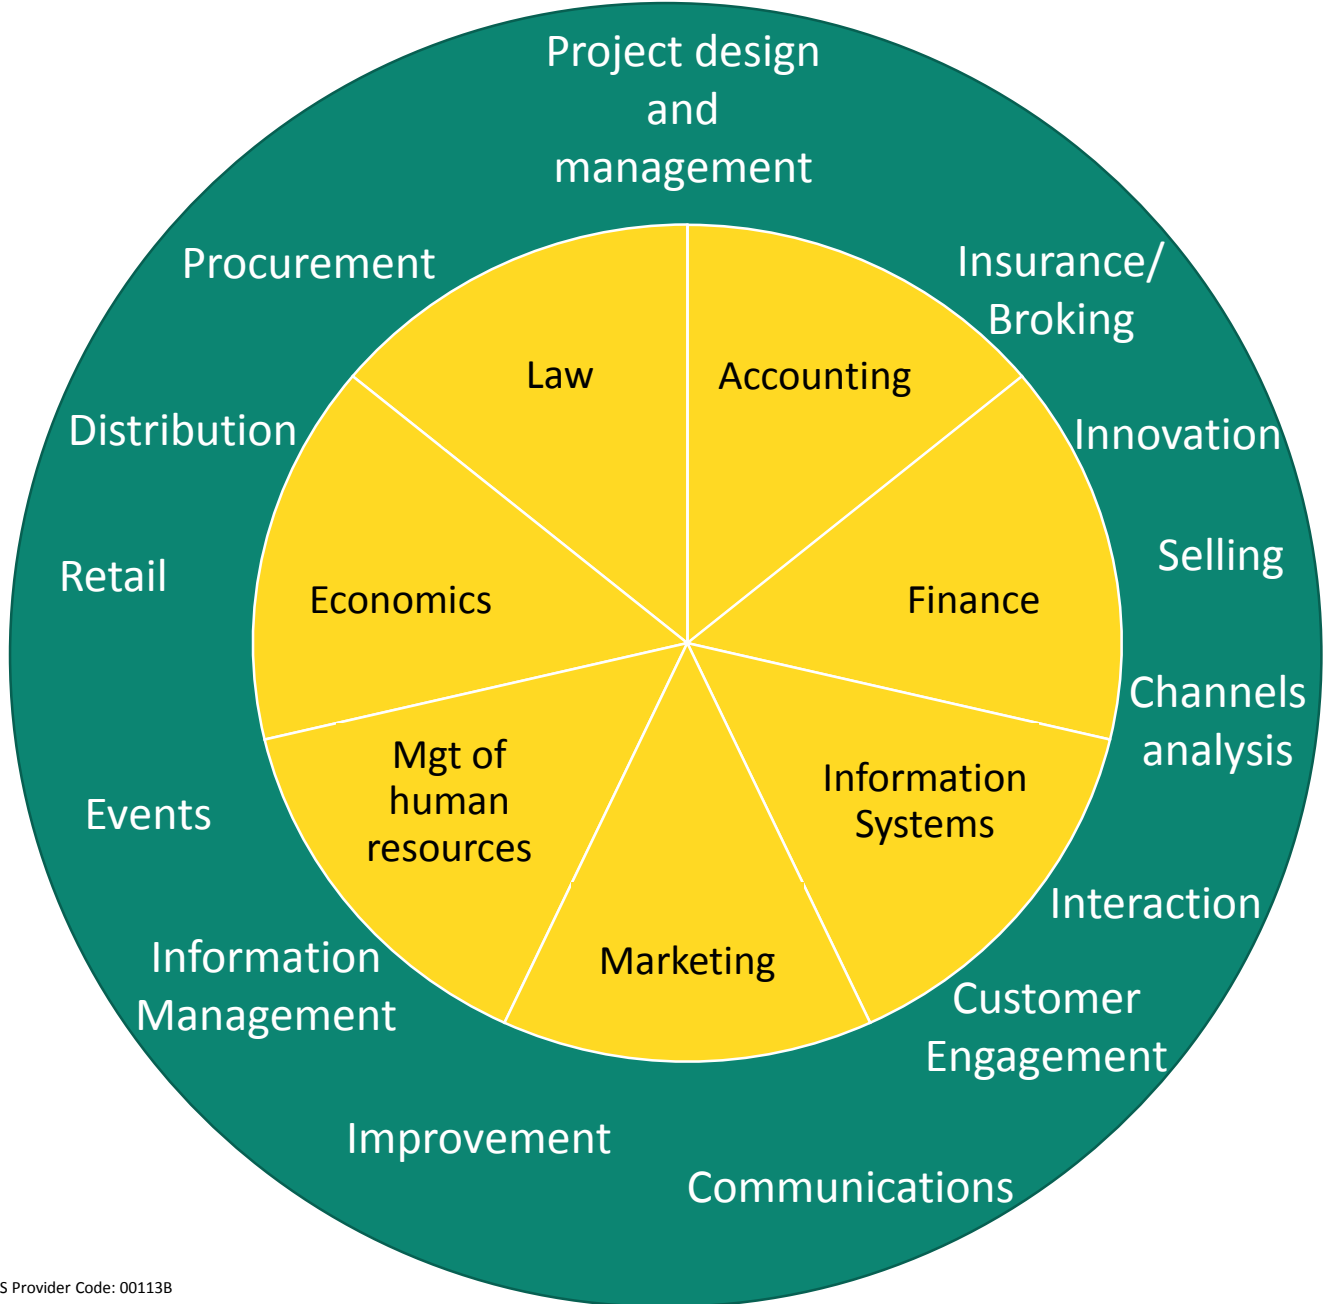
Project design and management

Insurance/ Broking

Innovation

Selling

Channels analysis

Interaction

Customer Engagement

Communications

Improvement

Information Management

Events

Retail

Distribution

Procurement

Law

Accounting

Finance

Information Systems

Marketing

Mgt of human resources

Economics

S Provider Code: 00113B